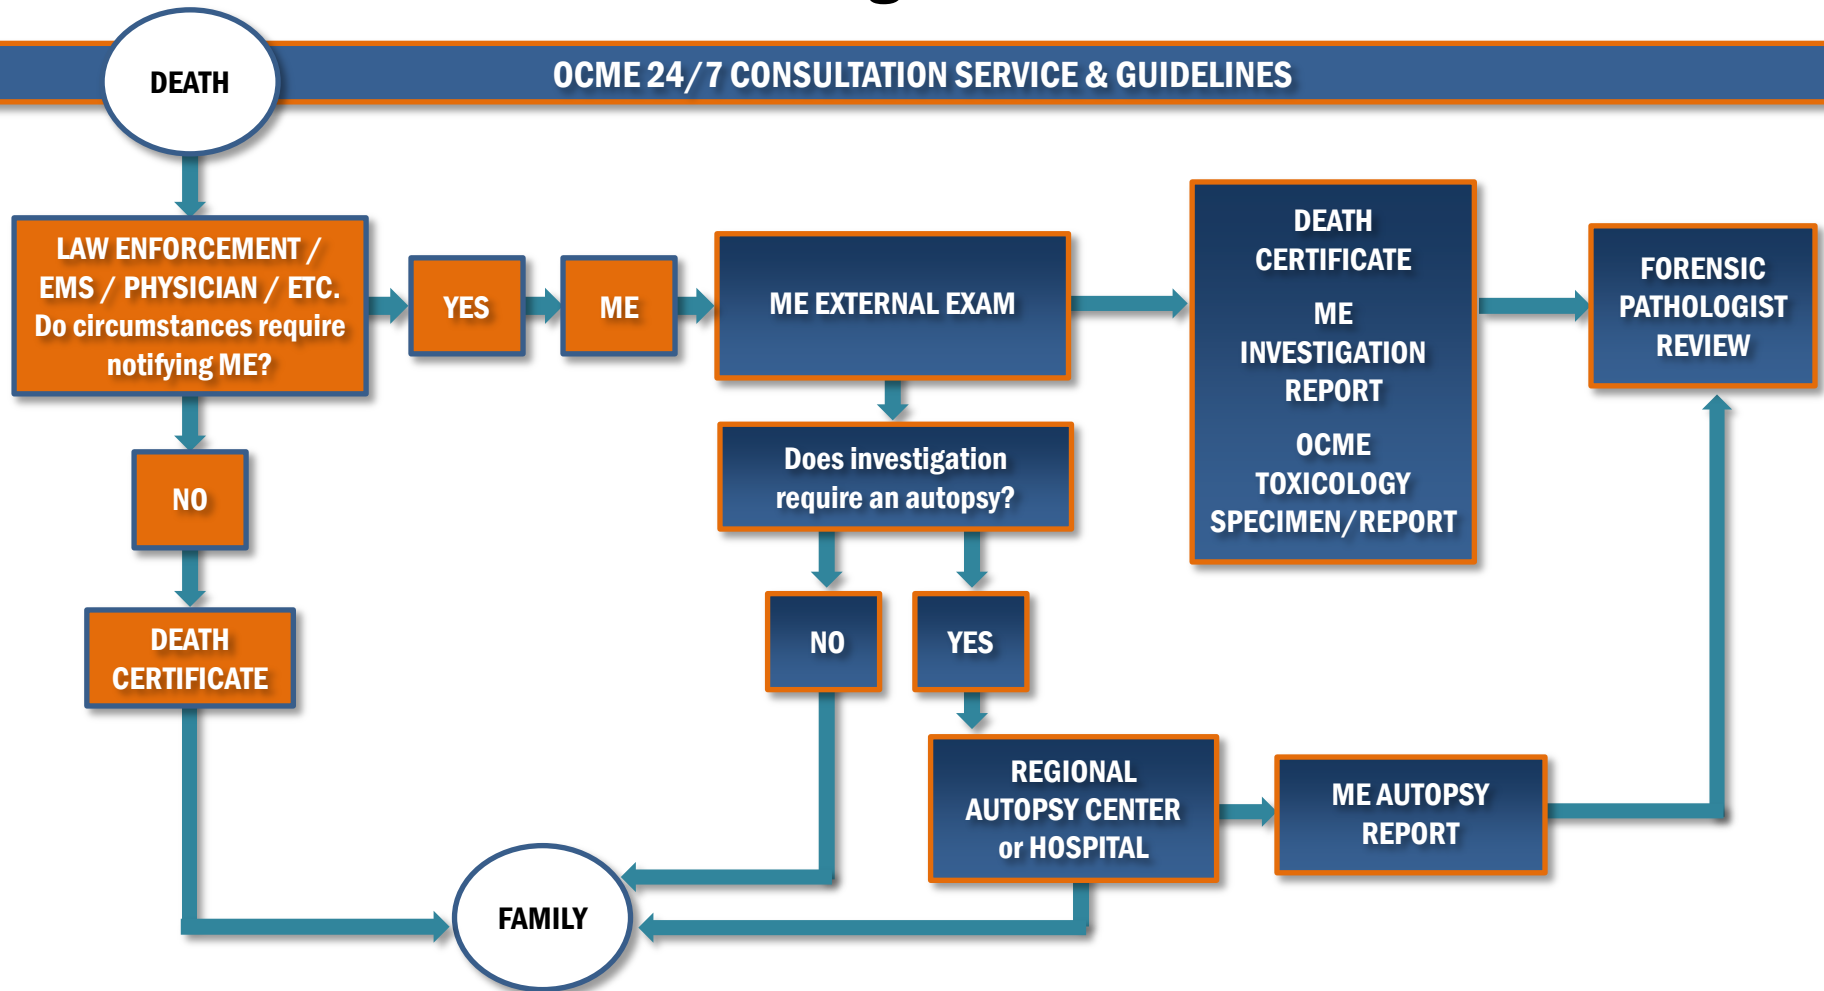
DEATH

OCME 24/7 CONSULTATION SERVICE & GUIDELINES

LAW ENFORCEMENT / EMS / PHYSICIAN / ETC. Do circumstances require notifying ME?

YES

ME

ME EXTERNAL EXAM

DEATH CERTIFICATE

ME INVESTIGATION REPORT

OCME TOXICOLOGY SPECIMEN/REPORT

FORENSIC PATHOLOGIST REVIEW

NO

DEATH CERTIFICATE

Does investigation require an autopsy?

NO

YES

REGIONAL AUTOPSY CENTER or HOSPITAL

ME AUTOPSY REPORT

FAMILY